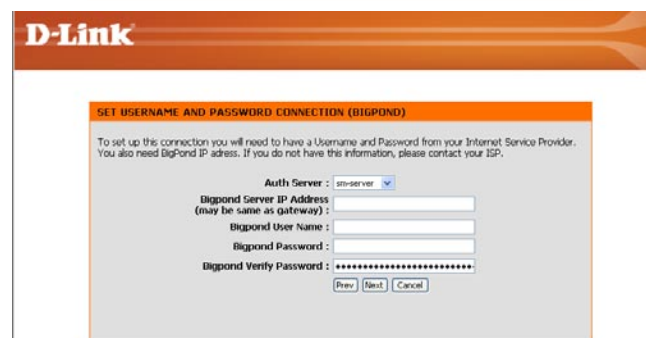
D-Link

SET USERNAME AND PASSWORD CONNECTION (BIGPOND)

To set up this connection you will need to have a Username and Password from your Internet Service Provider. You also need BigPond IP adress. If you do not have this information, please contact your ISP.

Auth Server : sm-server

Bigpond Server IP Address (may be same as gateway) :

Bigpond User Name :

Bigpond Password :

Bigpond Verify Password : ••••••••••••••••••••••••••

Prev Next Cancel